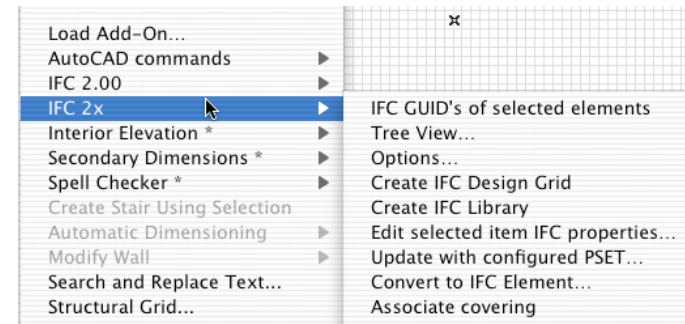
Load Add-On...
AutoCAD commands
IFC 2.00
IFC 2x
Interior Elevation *
Secondary Dimensions *
Spell Checker *
Create Stair Using Selection
Automatic Dimensioning
Modify Wall
Search and Replace Text...
Structural Grid...

IFC GUID's of selected elements
Tree View...
Options...
Create IFC Design Grid
Create IFC Library
Edit selected item IFC properties...
Update with configured PSET...
Convert to IFC Element...
Associate covering